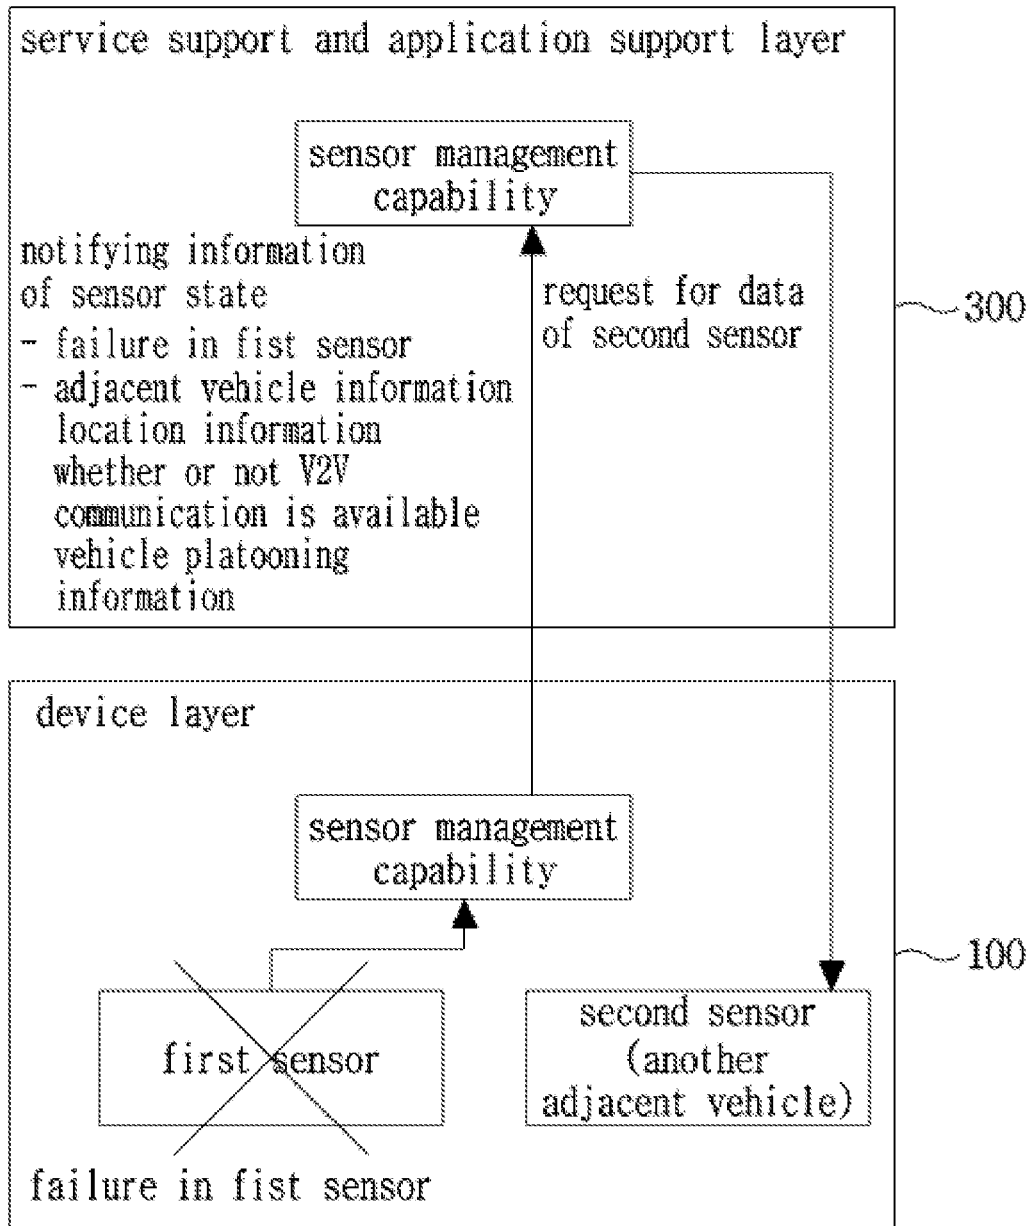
service support and application support layer

sensor management capability

notifying information of sensor state
- failure in fist sensor
- adjacent vehicle information
location information
whether or not V2V communication is available
vehicle platooning information

request for data of second sensor

300

device layer

sensor management capability

first sensor

failure in fist sensor

second sensor (another adjacent vehicle)

100